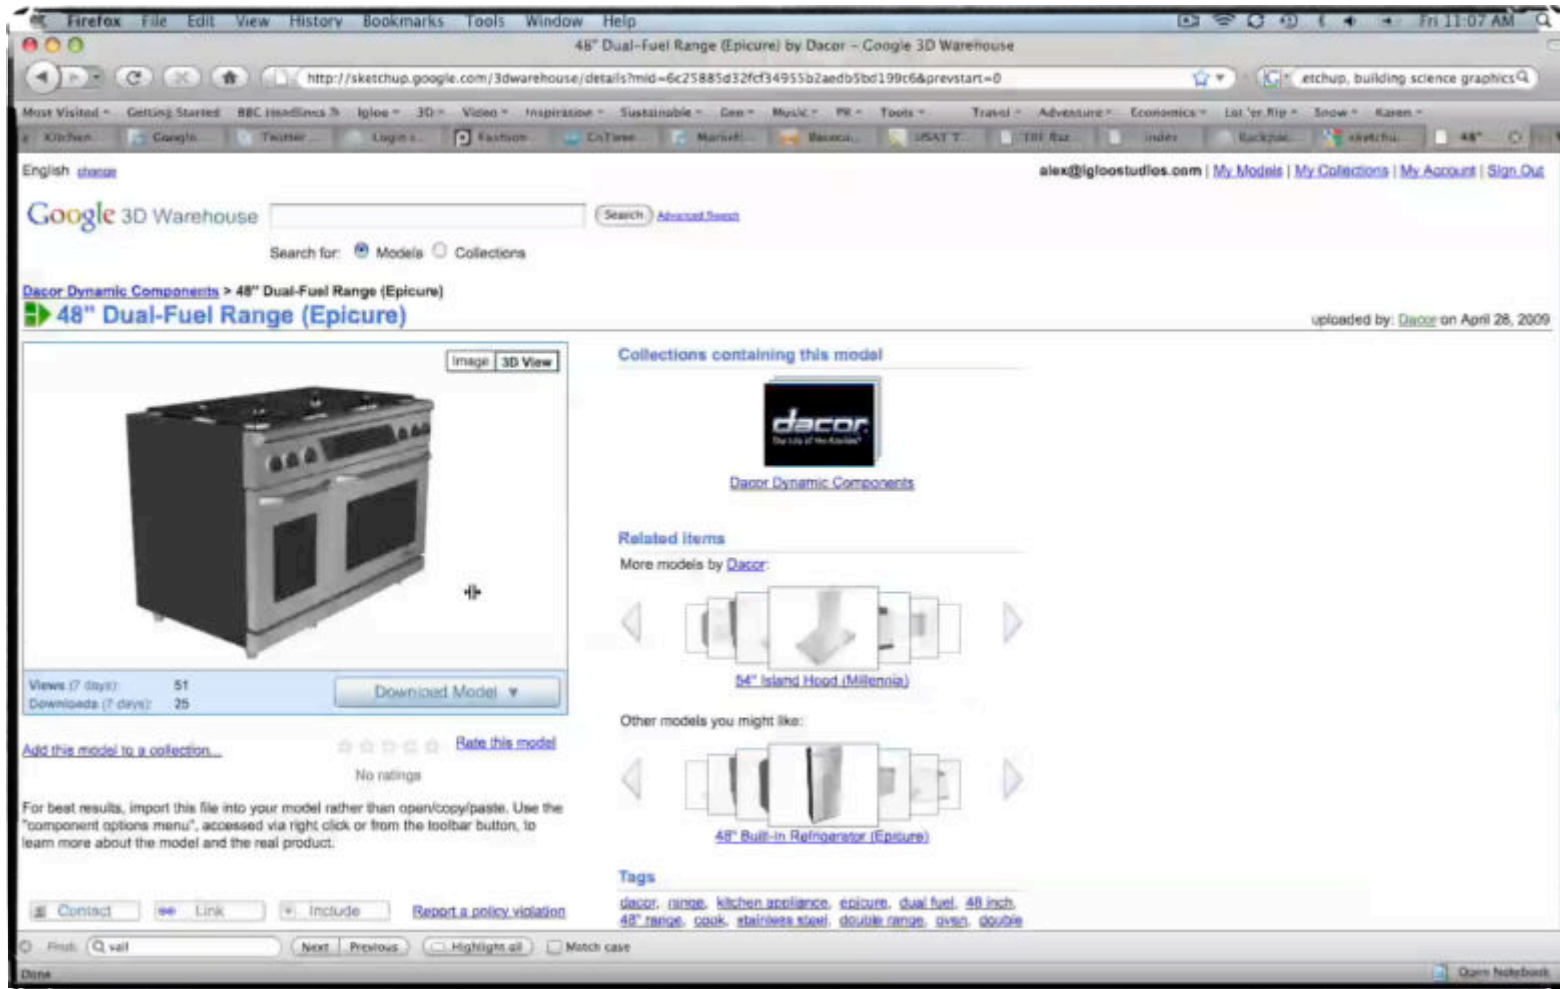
Firefox File Edit View History Bookmarks Tools Window Help Fri 11:07 AM

48" Dual-Fuel Range (Epicure) by Dacor - Google 3D Warehouse

http://sketchup.google.com/3dwarehouse/details?mid=6c25885d32fcf34955b2aedb5bd199c6&prevstart=0

etchup, building science graphics

Most Visited Getting Started BBC Headlines Igloo 3D Video Inspiration Sustainable Gen Music PR Tools Travel Adventure Economics Lot 'er Rip Snow Karen

Kitchen Google Twitter Login Fashion CnTime Market Basecal USAT T TBF Raz index Backpac sketchu 48"

English change

alex@igloostudios.com | My Models | My Collections | My Account | Sign Out

Google 3D Warehouse

Search Advanced Search

Search for: Models Collections

Dacor Dynamic Components > 48" Dual-Fuel Range (Epicure)

48" Dual-Fuel Range (Epicure)

uploaded by: Dacor on April 28, 2009

Image 3D View

Views (7 days): 51
Downloads (7 days): 25

Download Model

Add this model to a collection...

Rate this model

No ratings

For best results, import this file into your model rather than open/copy/paste. Use the "component options menu", accessed via right click or from the toolbar button, to learn more about the model and the real product.

Contact Link Include Report a policy violation

Collections containing this model

dacor

Dacor Dynamic Components

Related items

More models by Dacor:

54" Island Hood (Millennia)

Other models you might like:

48" Built-In Refrigerator (Epicure)

Tags

dacor, range, kitchen appliance, epicure, dual fuel, 48 inch, 48" range, cook, stainless steel, double range, oven, double

Find: sail Next Previous Highlight all Match case

Done

Open Notebook